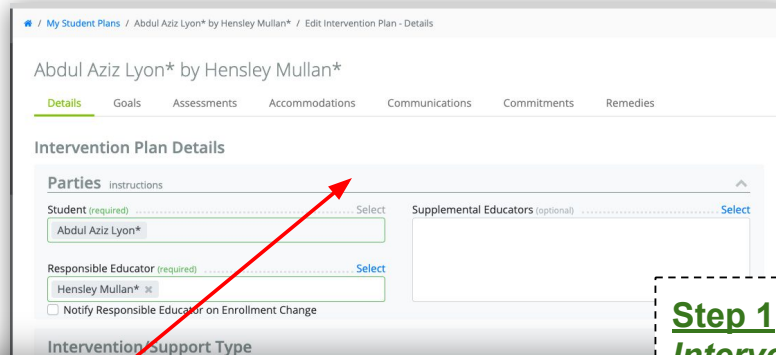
/ My Student Plans / Abdul Aziz Lyon* by Hensley Mullan* / Edit Intervention Plan - Details

Abdul Aziz Lyon* by Hensley Mullan*

Details Goals Assessments Accommodations Communications Commitments Remedies

Intervention Plan Details

Parties instructions

Student (required) Select

Abdul Aziz Lyon*

Supplemental Educators (optional) Select

Responsible Educator (required) Select

Hensley Mullan* ×

Notify Responsible Educator on Enrollment Change

Intervention/Support Type

Step 1

Interve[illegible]